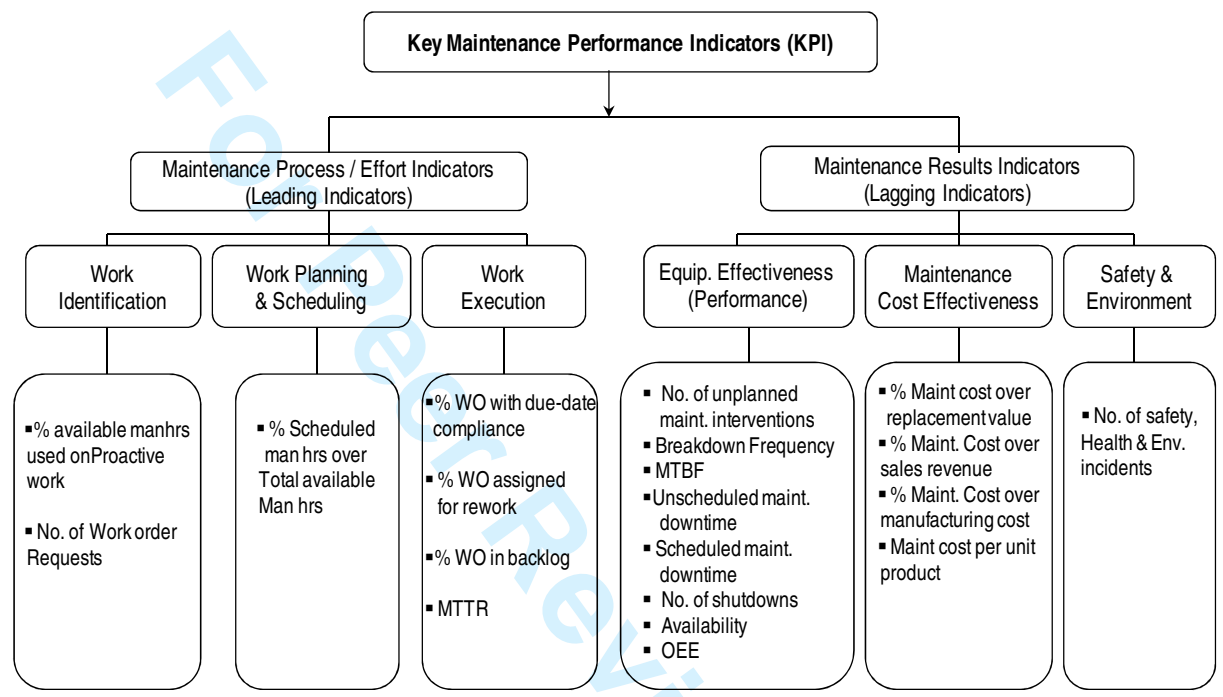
Key Maintenance Performance Indicators (KPI)

Maintenance Process / Effort Indicators (Leading Indicators)

Maintenance Results Indicators (Lagging Indicators)

Work Identification

Work Planning & Scheduling

Work Execution

Equip. Effectiveness (Performance)

Maintenance Cost Effectiveness

Safety & Environment

▪% available manhrs used onProactive work

▪ No. of Work order Requests

▪ % Scheduled man hrs over Total available Man hrs

▪% WO with due-date compliance

▪% WO assigned for rework

▪% WO in backlog

▪ MTTR

▪ No. of unplanned maint. interventions
▪ Breakdown Frequency
▪ MTBF
▪Unscheduled maint. downtime
▪ Scheduled maint. downtime
▪ No. of shutdowns
▪ Availability
▪ OEE

▪ % Maint cost over replacement value
▪ % Maint. Cost over sales revenue
▪ % Maint. Cost over manufacturing cost
▪ Maint cost per unit product

▪ No. of safety, Health & Env. incidents

For Peer Review